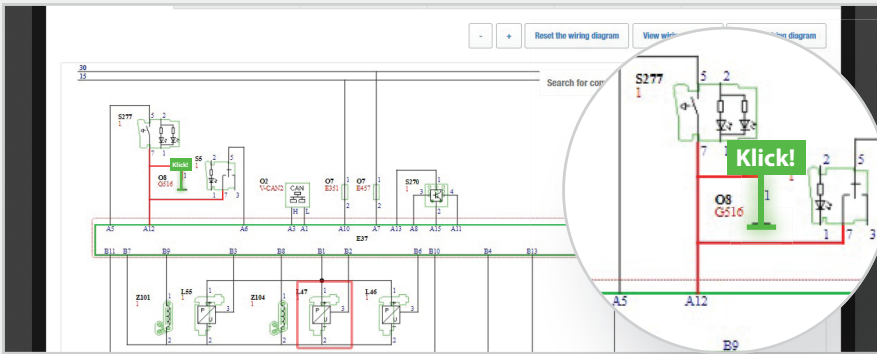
- + Reset the wiring diagram View wi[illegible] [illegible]in diagram

30
15

Search for com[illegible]

S277
1
5 2
Klick!
O8
G516
S5
1
2 5
3
O2
V-CAN2
CAN
H L
A3 A4
O7
E351
1
2
O7
E457
1
2
S270
1
3 4
A10 A7 A13 A8 A15 A11
A5 A12 A6
E37
B11 B7 B9 B3 B8 B1 B2 B6 B4 B13
Z101
1
L55
1
Z104
1
L47
1
L46
1

S277
1
5 2
7 1
Klick!
O8
G516
1
2 5
1 7 3
A5 A12
B9